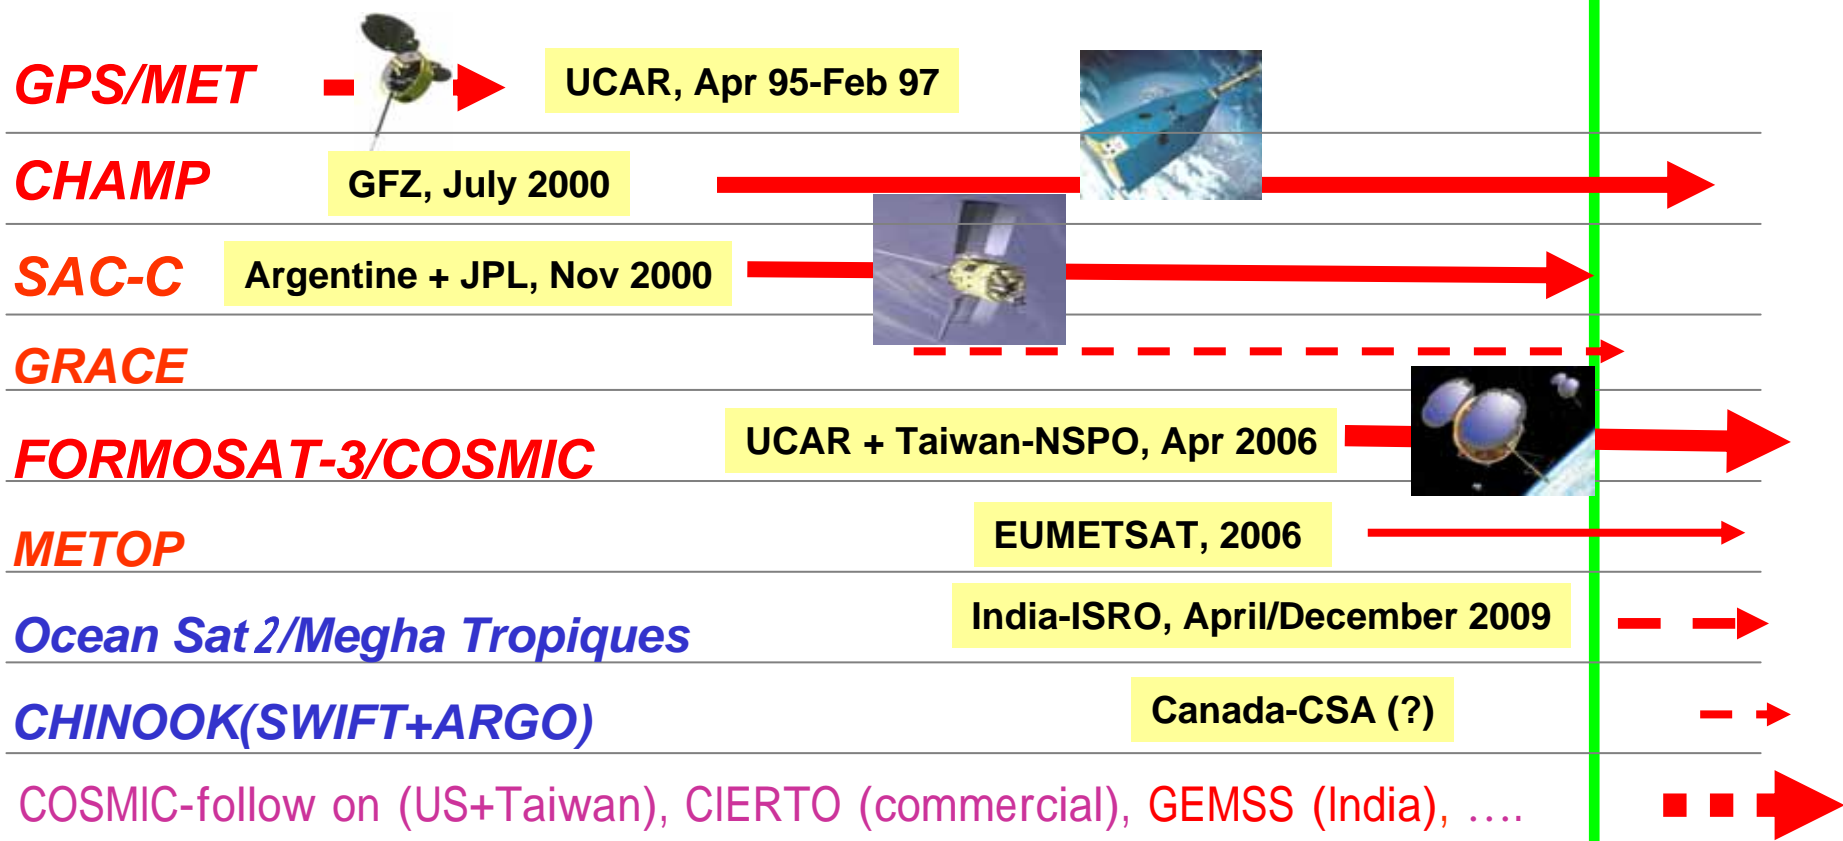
GPS/MET

UCAR, Apr 95-Feb 97

CHAMP

GFZ, July 2000

SAC-C

Argentine + JPL, Nov 2000

GRACE

FORMOSAT-3/COSMIC

UCAR + Taiwan-NSPO, Apr 2006

METOP

EUMETSAT, 2006

Ocean Sat 2/Megha Tropiques

India-ISRO, April/December 2009

CHINOOK(SWIFT+ARGO)

Canada-CSA (?)

COSMIC-follow on (US+Taiwan), CIERTO (commercial), GEMSS (India), ….